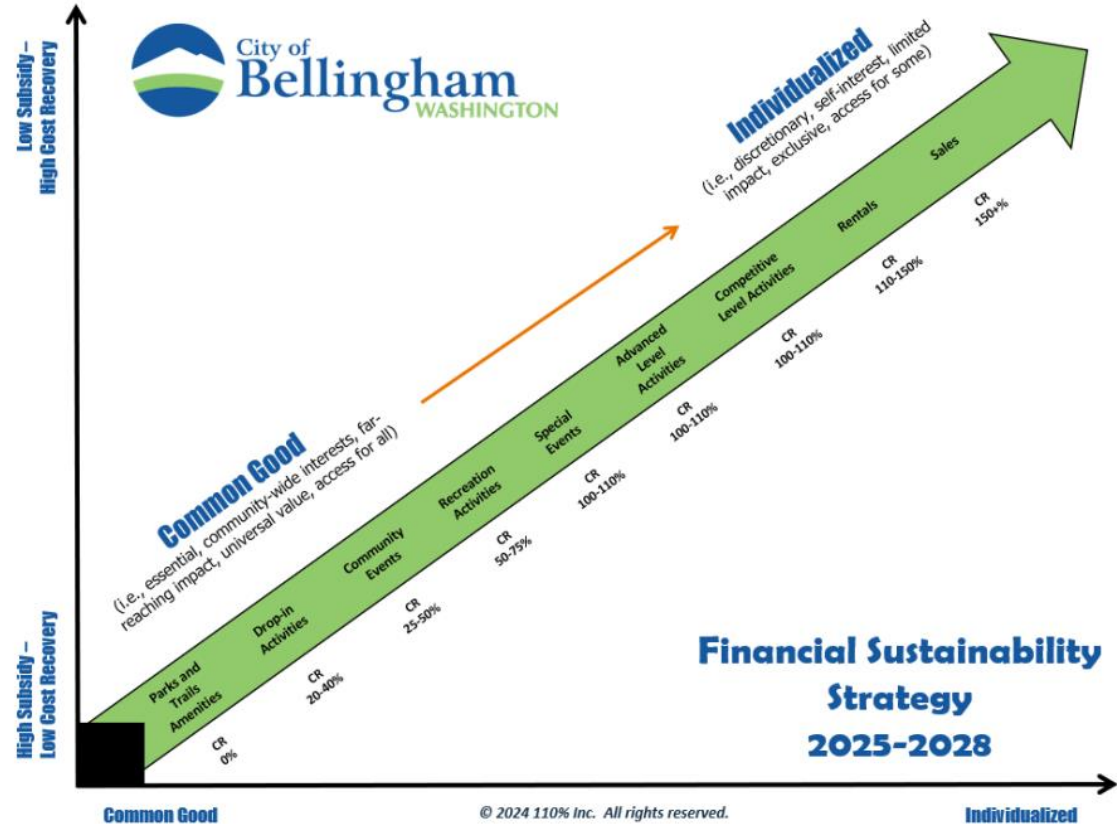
Low Subsidy – High Cost Recovery

City of Bellingham WASHINGTON

Individualized
(i.e., discretionary, self-interest, limited impact, exclusive, access for some)

Common Good
(i.e., essential, community-wide interests, far-reaching impact, universal value, access for all)

Parks and Trails Amenities
CR 0%

Drop-in Activities
CR 20-40%

Community Events
CR 25-50%

Recreation Activities
CR 50-75%

Special Events
CR 100-110%

Advanced Level Activities
CR 100-110%

Competitive Level Activities
CR 100-110%

Rentals
CR 110-150%

Sales
CR 150+%

High Subsidy – Low Cost Recovery

Financial Sustainability Strategy 2025-2028

Common Good

© 2024 110% Inc. All rights reserved.

Individualized